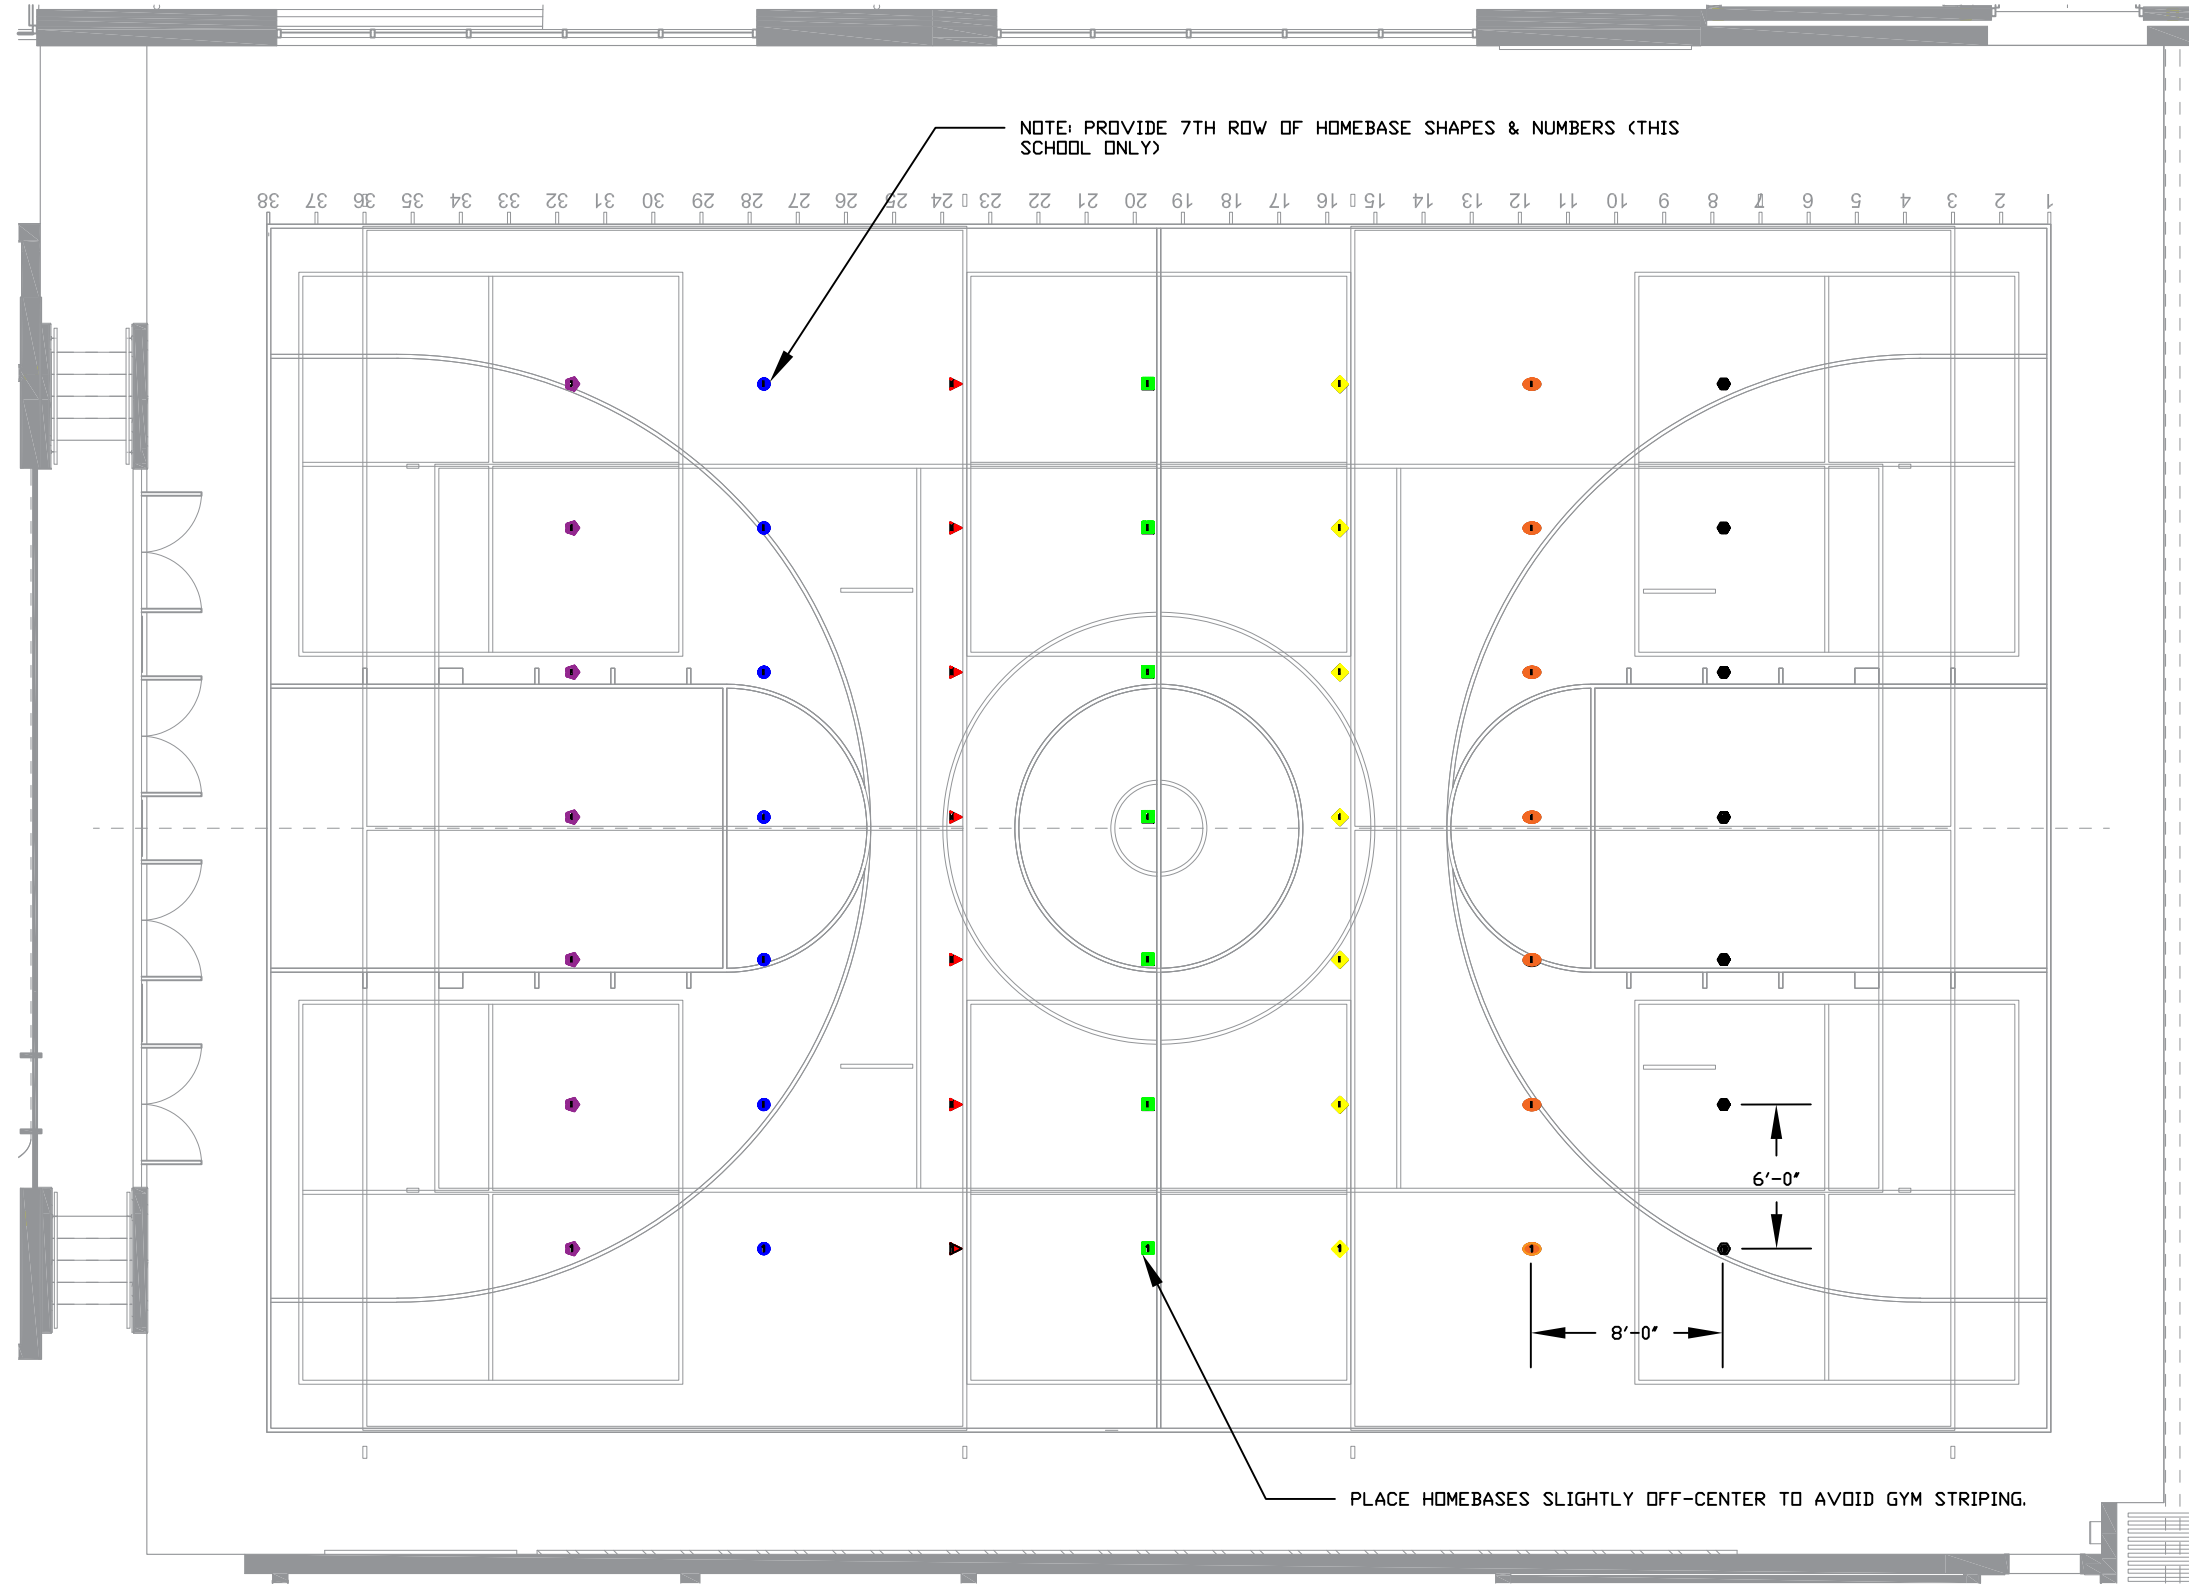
NOTE: PROVIDE 7TH ROW OF HOMEBASE SHAPES & NUMBERS (THIS SCHOOL ONLY)

38 37 36 35 34 33 32 31 30 29 28 27 26 25 24 23 22 21 20 19 18 17 16 15 14 13 12 11 10 9 8 7 6 5 4 3 2 1

6'-0"

8'-0"

PLACE HOMEBASES SLIGHTLY OFF-CENTER TO AVOID GYM STRIPING.